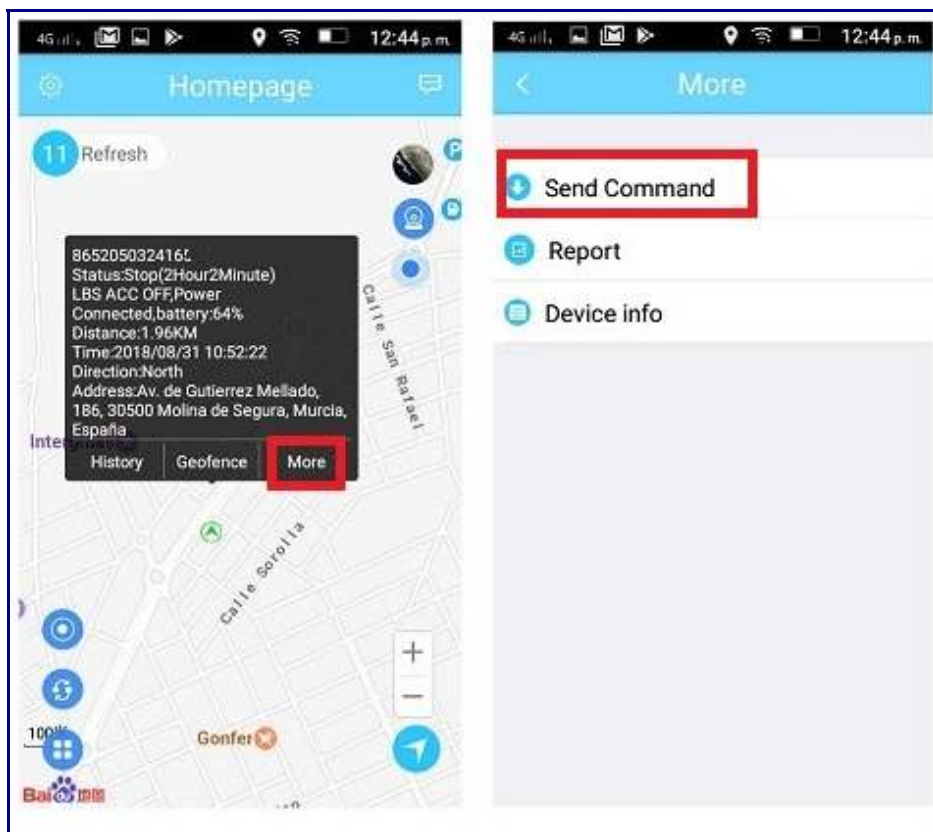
4G 12:44 p.m.

Homepage

11 Refresh

86520503241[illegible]
Status:Stop(2Hour2Minute)
LBS ACC OFF,Power Connected,battery:64%
Distance:1.96KM
Time:2018/08/31 10:52:22
Direction:North
Address:Av. de Gutierrez Mellado, 186, 30500 Molina de Segura, Murcia, España

History Geofence More

Calle San Rafael

Calle Sorolla

Inte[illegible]

Gonfer

100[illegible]

Bai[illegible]

+
—

4G 12:44 p.m.

<
More

Send Command

Report

Device info